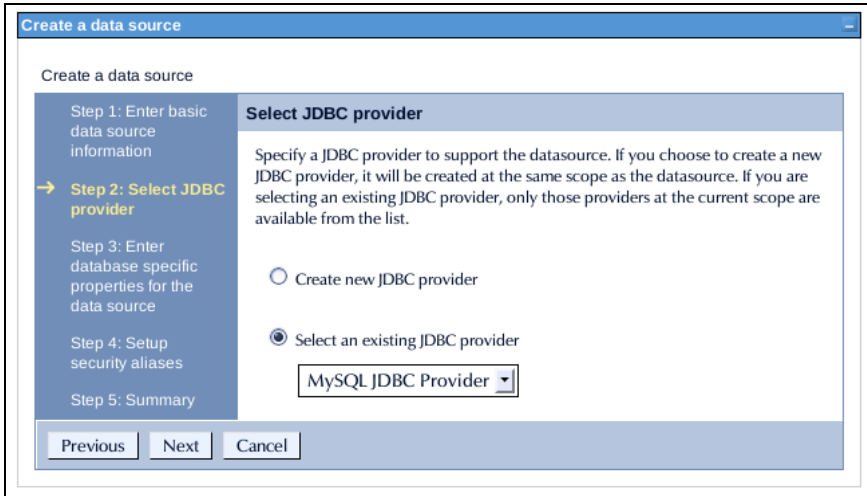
Create a data source

Create a data source

Step 1: Enter basic data source information

→ Step 2: Select JDBC provider

Step 3: Enter database specific properties for the data source

Step 4: Setup security aliases

Step 5: Summary

Select JDBC provider

Specify a JDBC provider to support the datasource. If you choose to create a new JDBC provider, it will be created at the same scope as the datasource. If you are selecting an existing JDBC provider, only those providers at the current scope are available from the list.

Create new JDBC provider

Select an existing JDBC provider

MySQL JDBC Provider

Previous Next Cancel